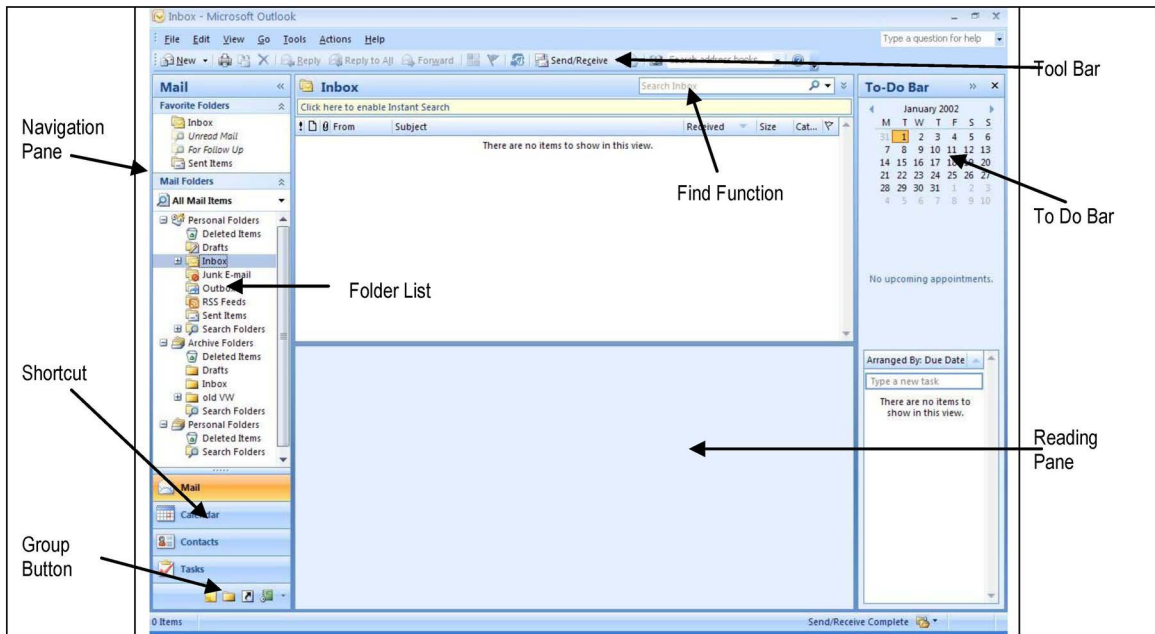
Inbox - Microsoft Outlook

File Edit View Go Tools Actions Help

Type a question for help

New Reply Reply to All Forward Send/Receive Search address books

Tool Bar

Navigation Pane

Mail

Favorite Folders

Inbox
Unread Mail
For Follow Up
Sent Items

Mail Folders

All Mail Items

Personal Folders
Deleted Items
Drafts
Inbox
Junk E-mail
Outbox
RSS Feeds
Sent Items
Search Folders
Archive Folders
Deleted Items
Drafts
Inbox
old VW
Search Folders
Personal Folders
Deleted Items
Search Folders

Mail
Calendar
Contacts
Tasks

Shortcut

Group Button

Inbox

Search Inbox

Click here to enable Instant Search

From Subject Received Size Cat...

There are no items to show in this view.

Find Function

Folder List

Reading Pane

To-Do Bar

January 2002

| M | T | W | T | F | S | S |
|---|---|---|---|---|---|---|
| 31 | 1 | 2 | 3 | 4 | 5 | 6 |
| 7 | 8 | 9 | 10 | 11 | 12 | 13 |
| 14 | 15 | 16 | 17 | 18 | 19 | 20 |
| 21 | 22 | 23 | 24 | 25 | 26 | 27 |
| 28 | 29 | 30 | 31 | 1 | 2 | 3 |
| 4 | 5 | 6 | 7 | 8 | 9 | 10 |

To Do Bar

No upcoming appointments.

Arranged By: Due Date

Type a new task

There are no items to show in this view.

0 Items

Send/Receive Complete